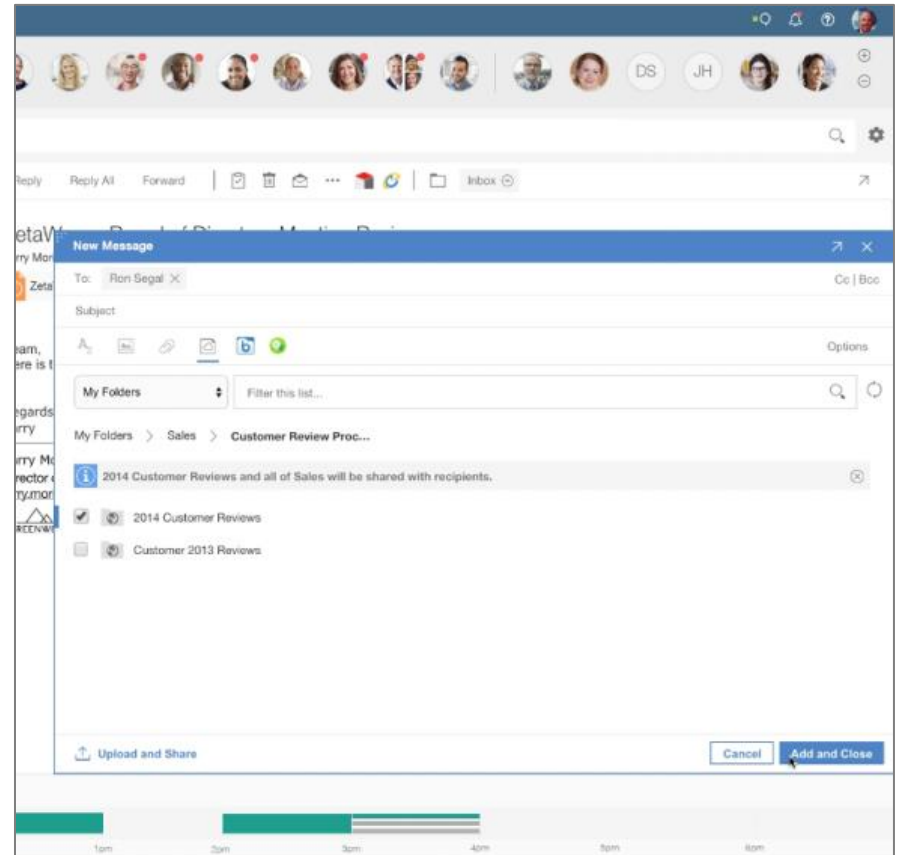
DS JH

Reply Reply All Forward Inbox

etaW
rry Mor
Zeta

eam,
ere is t

egards
rry

rry Mo
rector
ry.mor

REENW

New Message

To: Ron Segal ×

Cc | Bcc

Subject

Options

My Folders

Filter this list...

My Folders > Sales > Customer Review Proc...

2014 Customer Reviews and all of Sales will be shared with recipients.

2014 Customer Reviews

Customer 2013 Reviews

Upload and Share

Cancel

Add and Close

1pm 2pm 3pm 4pm 5pm 6pm